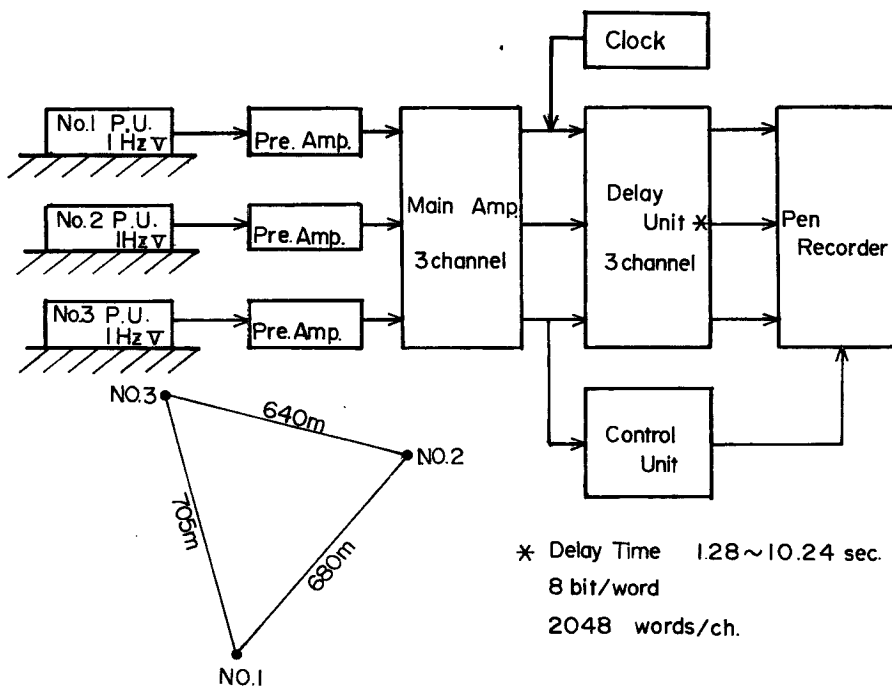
Clock

No.1 P.U. 1 Hz V

No.2 P.U. 1Hz V

No.3 P.U. 1 Hz V

Pre. Amp.

Pre. Amp.

Pre. Amp.

Main Amp.

3 channel

Delay Unit ✱

3 channel

Pen Recorder

Control Unit

NO.3

640m

NO.2

705m

680m

NO.1

✱ Delay Time 1.28 ~ 10.24 sec.

8 bit/word

2048 words/ch.